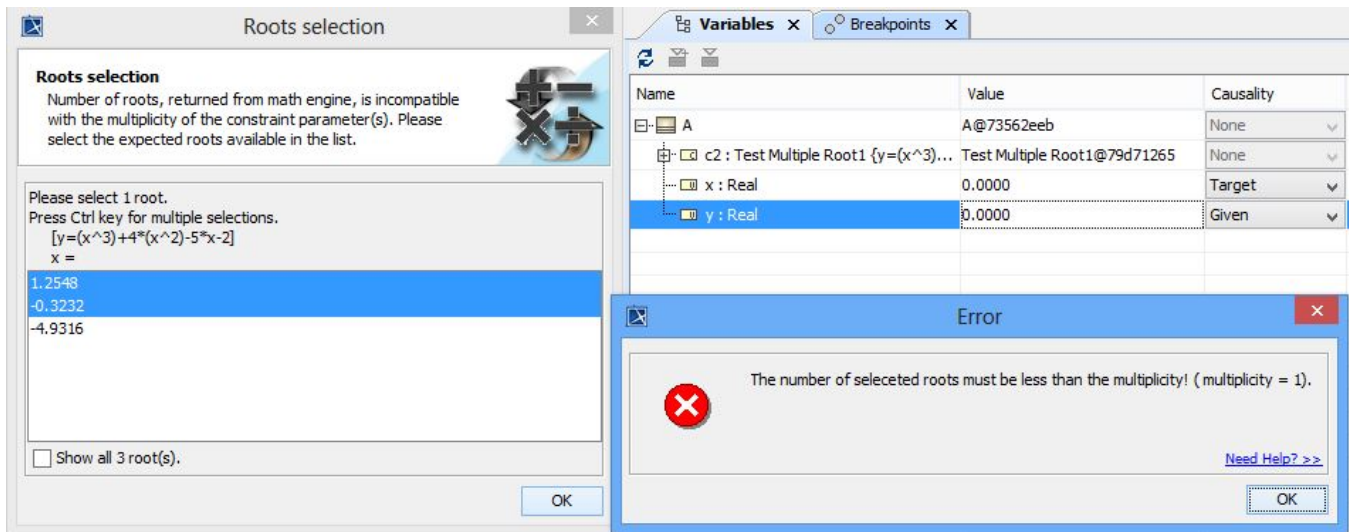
Roots selection

Roots selection
Number of roots, returned from math engine, is incompatible with the multiplicity of the constraint parameter(s). Please select the expected roots available in the list.

Please select 1 root.
Press Ctrl key for multiple selections.
[y=(x^3)+4*(x^2)-5*x-2]
x =

1.2548
-0.3232
-4.9316

Show all 3 root(s).

OK

Variables ✕ Breakpoints ✕

| Name | Value | Causality |
|---|---|---|
| A | A@73562eeb | None |
| c2 : Test Multiple Root1 {y=(x^3)... | Test Multiple Root1@79d71265 | None |
| x : Real | 0.0000 | Target |
| y : Real | 0.0000 | Given |

Error

The number of seleceted roots must be less than the multiplicity! ( multiplicity = 1).

Need Help? >>

OK